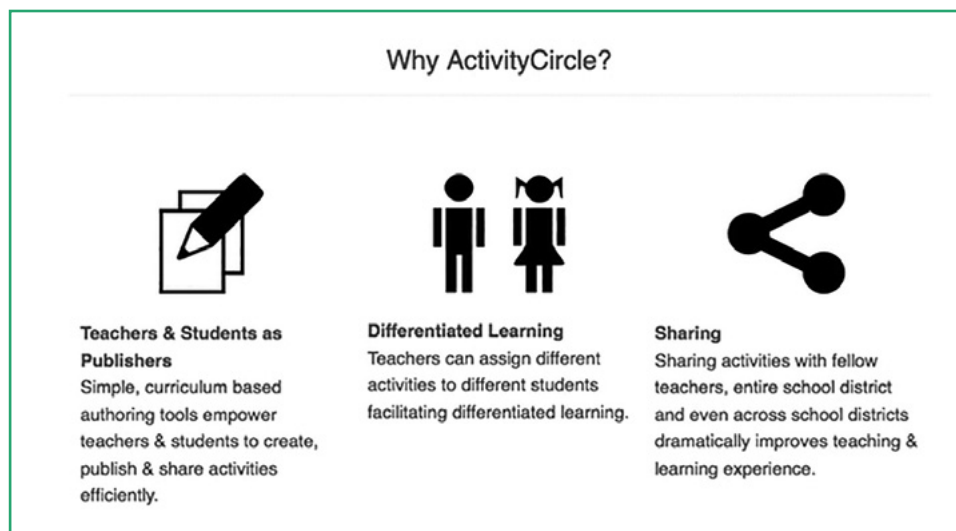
Why ActivityCircle?

Teachers & Students as Publishers
Simple, curriculum based authoring tools empower teachers & students to create, publish & share activities efficiently.

Differentiated Learning
Teachers can assign different activities to different students facilitating differentiated learning.

Sharing
Sharing activities with fellow teachers, entire school district and even across school districts dramatically improves teaching & learning experience.